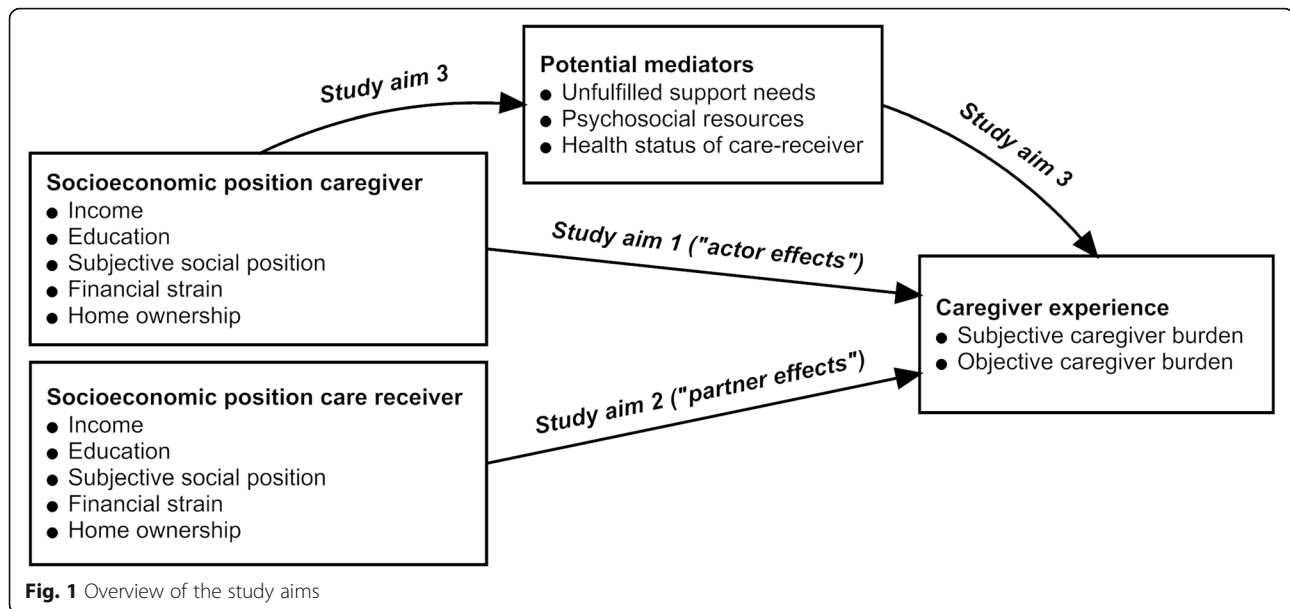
Study aim 3

Potential mediators
- Unfulfilled support needs
- Psychosocial resources
- Health status of care-receiver

Study aim 3

Socioeconomic position caregiver
- Income
- Education
- Subjective social position
- Financial strain
- Home ownership

Study aim 1 ("actor effects")

Caregiver experience
- Subjective caregiver burden
- Objective caregiver burden

Socioeconomic position care receiver
- Income
- Education
- Subjective social position
- Financial strain
- Home ownership

Study aim 2 ("partner effects")

Fig. 1 Overview of the study aims